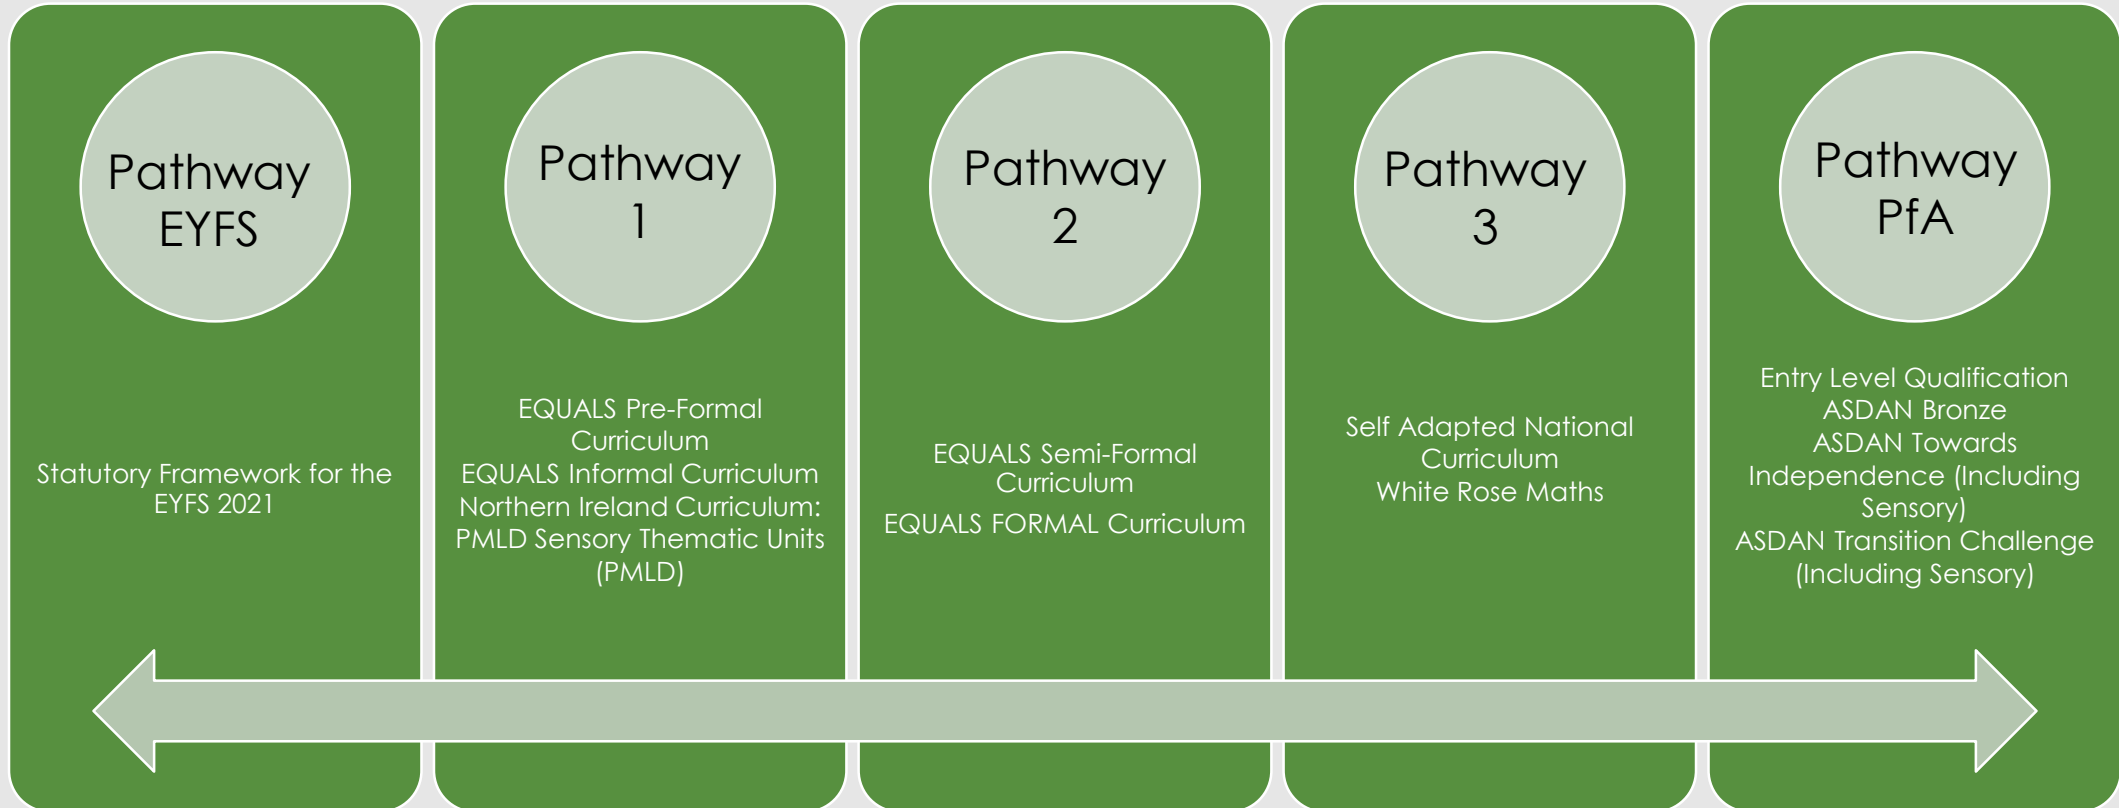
Pathway EYFS

Statutory Framework for the EYFS 2021

Pathway 1

EQUALS Pre-Formal Curriculum
EQUALS Informal Curriculum
Northern Ireland Curriculum: PMLD Sensory Thematic Units (PMLD)

Pathway 2

EQUALS Semi-Formal Curriculum
EQUALS FORMAL Curriculum

Pathway 3

Self Adapted National Curriculum
White Rose Maths

Pathway PfA

Entry Level Qualification
ASDAN Bronze
ASDAN Towards Independence (Including Sensory)
ASDAN Transition Challenge (Including Sensory)